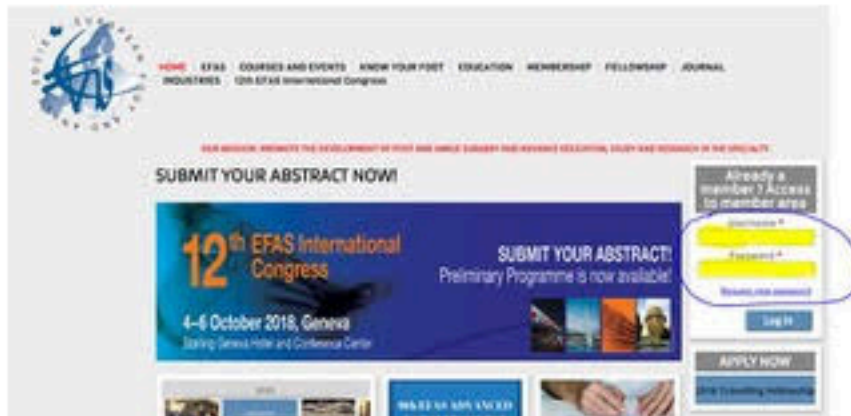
HOME EFAS COURSES AND EVENTS KNOW YOUR FOOT EDUCATION MEMBERSHIP FELLOWSHIP JOURNAL INDUSTRIES 12th EFAS International Congress

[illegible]

SUBMIT YOUR ABSTRACT NOW!

$12^{th}$ EFAS International Congress

SUBMIT YOUR ABSTRACT! Preliminary Programme is now available!

4–6 October 2018, Geneva
Starling Geneva Hotel and Conference Center

Already a member ? Access to member area

Username *

Password *

Recover your password

Log In

APPLY NOW

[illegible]

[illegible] ADVANCED